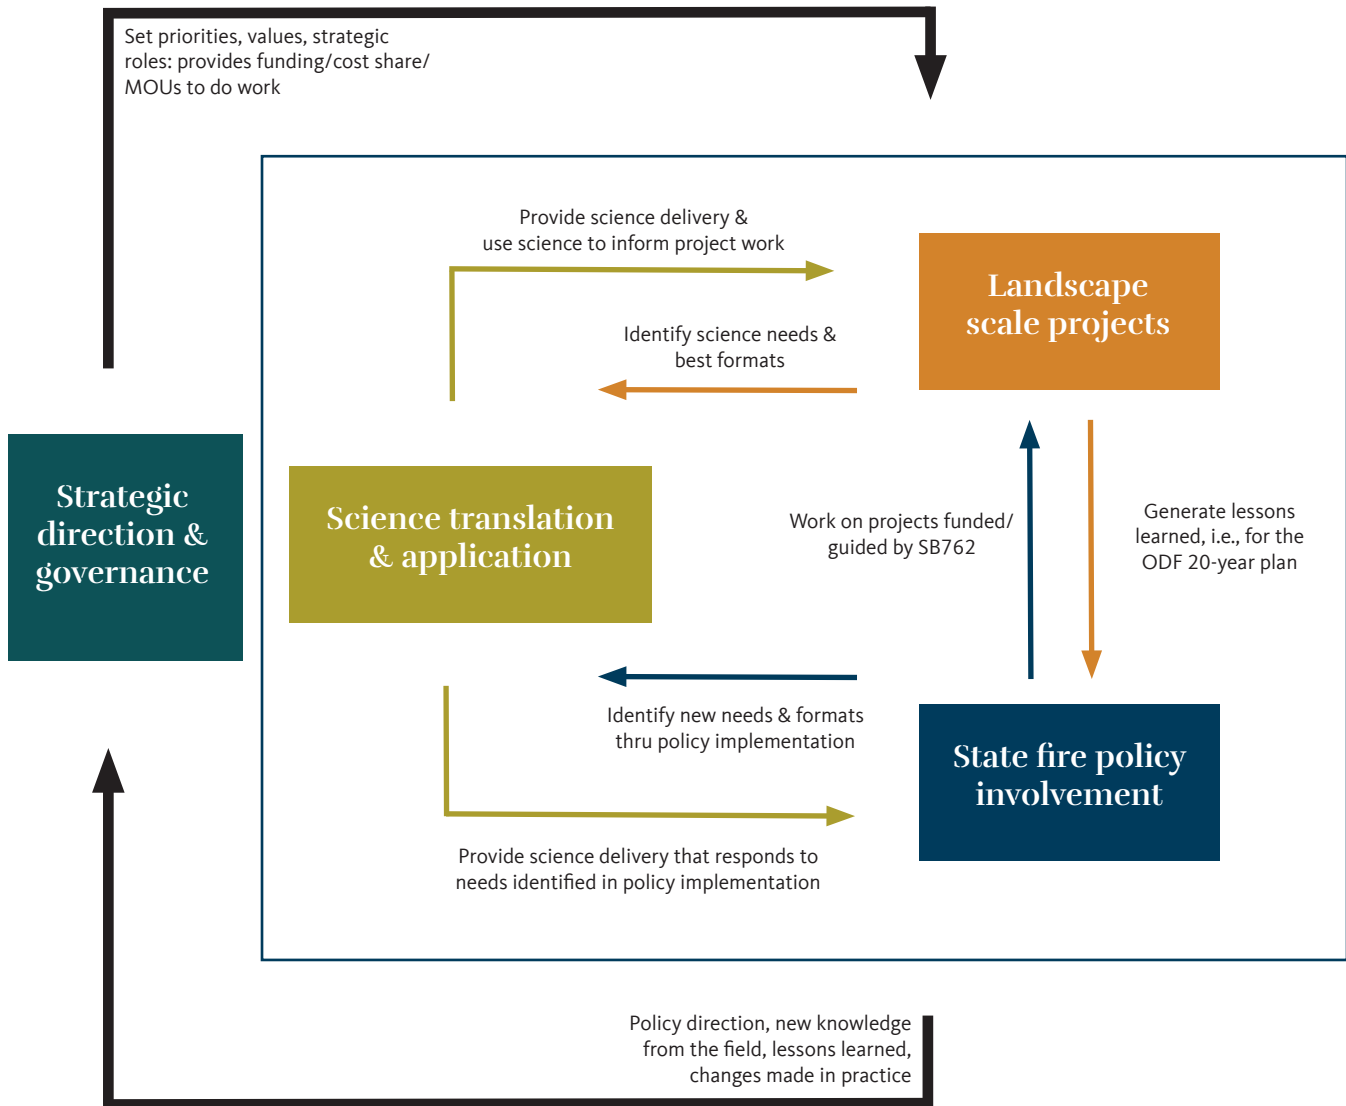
Set priorities, values, strategic roles: provides funding/cost share/ MOUs to do work

Provide science delivery & use science to inform project work

Landscape scale projects

Identify science needs & best formats

Strategic direction & governance

Science translation & application

Work on projects funded/ guided by SB762

Generate lessons learned, i.e., for the ODF 20-year plan

Identify new needs & formats thru policy implementation

State fire policy involvement

Provide science delivery that responds to needs identified in policy implementation

Policy direction, new knowledge from the field, lessons learned, changes made in practice